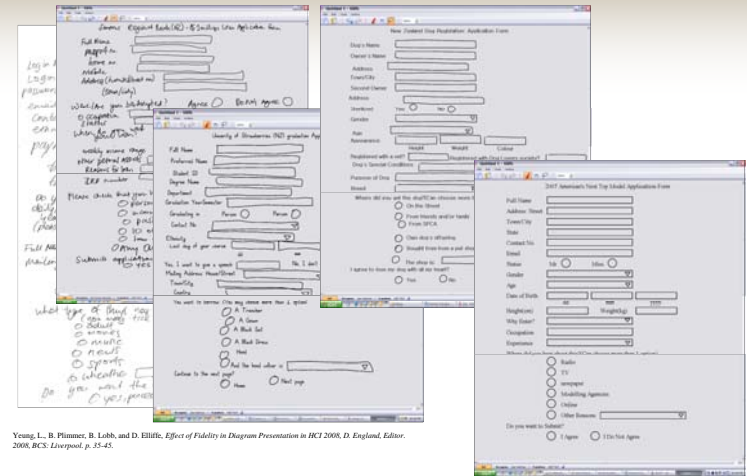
Sketched Eggplant Bank (NZ) - 15 Savings Line Application Form

Full Name
Prepaid on
Home no.
Mobile
Address (Number/Street no.)
(Town/City)

What are you birthday(ed)? Agree Do not agree

Occupation
Employer
Where do you work
Weekly income range
Other general notes
Reasons for loan
Tax number

Please check that you have:

Submit application

Log in
Login
Password

Full Name

What type of thing you
adult
movies
music
news
sports
weather
Do you want the
yes, please

New Zealand Dog Registration: Application Form

Dog's Name
Owner's Name
Address
Town/City
Second Owner
Address
Neutered Yes No
Gender
Age
Appearance
Height Weight Colour
Registered with a vet? Registered with Dog Lovers society?
Dog's Special Conditions
Purpose of Dog
Breed

Where did you get the dog?(Can choose more than one)
On the Street
From friends and/or family
From SPCA
Own dog's offspring
Bought from a pet shop
The shop is:
I agree to love my dog with all my heart?
Yes No

University of Strawberries (NZ) graduation App

Full Name
Preferred Name
Student ID
Degree Name
Department
Graduation Year/Semester
Graduating in Person Person
Contact No
Ethnicity
Last day of your course
Yes, I want to give a speech No, I don't
Mailing Address House/Street
Town/City
Country

You want to borrow (You may choose more than 1 option)
A Trencher
A Gown
A Black Suit
A Black Dress
Hood
And the hood colour is
Continue to the next page?
Home Next page

2007 American's Next Top Model Application Form

Full Name
Address: Street
Town/City
State
Contact No
Email
Status Mr Miss
Gender
Age
Date of Birth
dd mm yyyy
Height(cm) Weight(kg)
Why Enter?
Occupation
Experience

Radio
TV
newspaper
Modelling Agencies
Online
Other Reasons
Do you want to Submit?
I Agree I Do Not Agree

Yeung, L., B. Plimmer, B. Lobb, and D. Elliffe, Effect of Fidelity in Diagram Presentation in HCI 2008, D. England, Editor. 2008, BCS: Liverpool. p. 35-45.